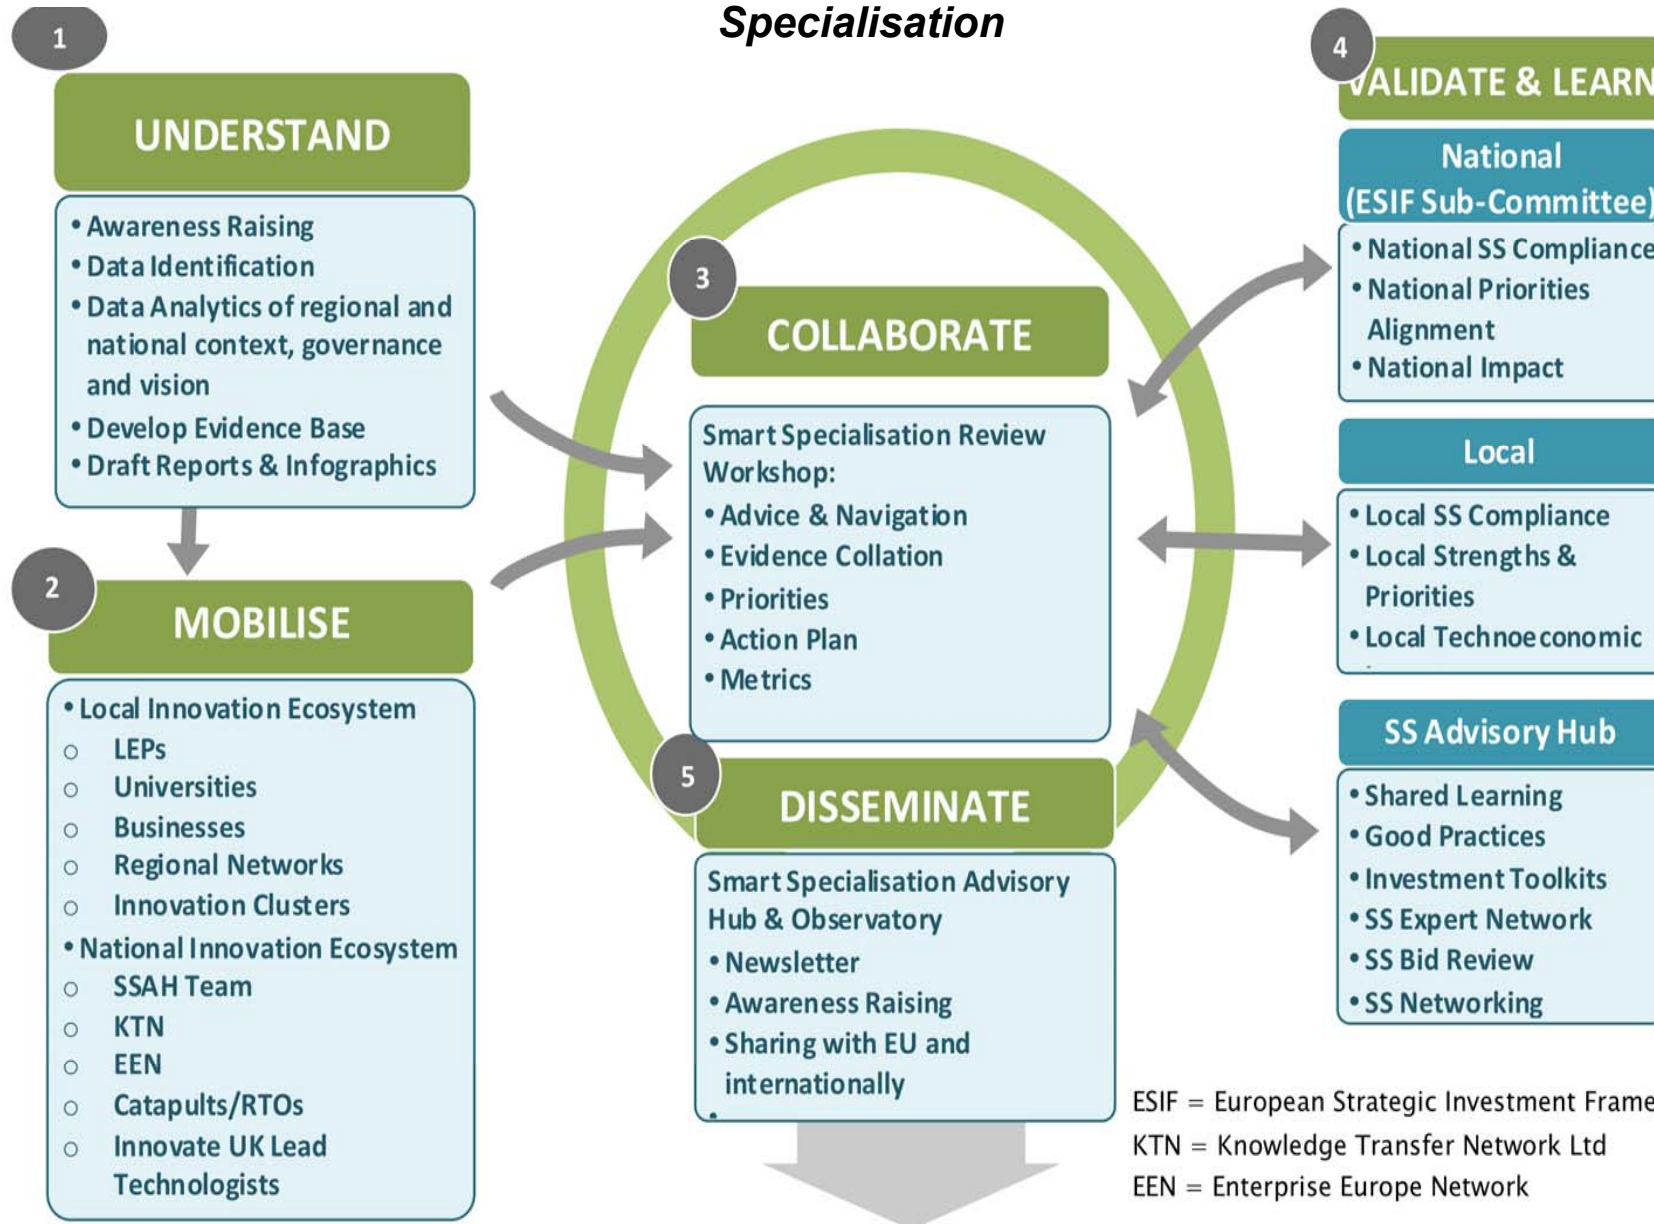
Specialisation

1

UNDERSTAND

• Awareness Raising
• Data Identification
• Data Analytics of regional and national context, governance and vision
• Develop Evidence Base
• Draft Reports & Infographics

2

MOBILISE

• Local Innovation Ecosystem
○ LEPs
○ Universities
○ Businesses
○ Regional Networks
○ Innovation Clusters
• National Innovation Ecosystem
○ SSAH Team
○ KTN
○ EEN
○ Catapults/RTOs
○ Innovate UK Lead Technologists

3

COLLABORATE

Smart Specialisation Review Workshop:
• Advice & Navigation
• Evidence Collation
• Priorities
• Action Plan
• Metrics

5

DISSEMINATE

Smart Specialisation Advisory Hub & Observatory
• Newsletter
• Awareness Raising
• Sharing with EU and internationally

4

VALIDATE & LEARN

National (ESIF Sub-Committee)

• National SS Compliance
• National Priorities Alignment
• National Impact

Local

• Local SS Compliance
• Local Strengths & Priorities
• Local Technoeconomic

SS Advisory Hub

• Shared Learning
• Good Practices
• Investment Toolkits
• SS Expert Network
• SS Bid Review
• SS Networking

ESIF = European Strategic Investment Frame
KTN = Knowledge Transfer Network Ltd
EEN = Enterprise Europe Network